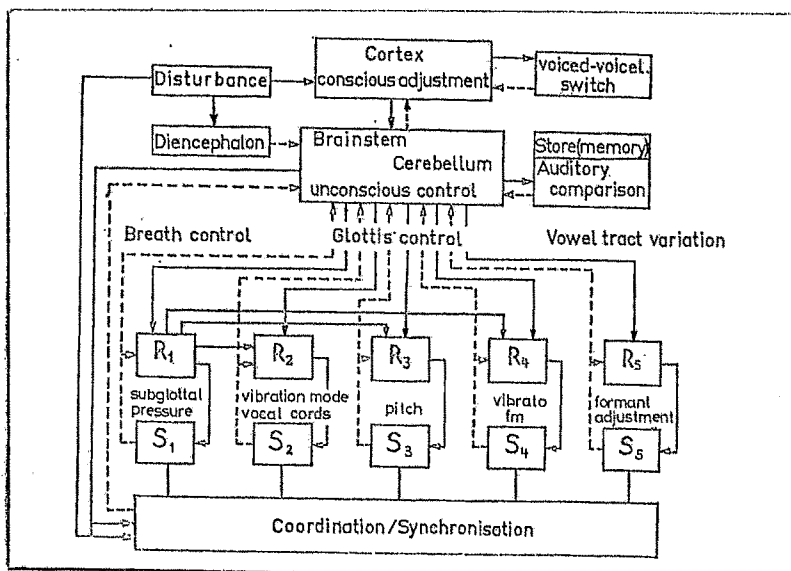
Cortex
conscious adjustment

Disturbance

voiced-voicel. switch

Diencephalon

Brainstem
Cerebellum
unconscious control

Store(memory)
Auditory comparison

Breath control

Glottis control

Vowel tract variation

$R_1$

$R_2$

$R_3$

$R_4$

$R_5$

subglottal pressure

vibration mode vocal cords

pitch

vibrato fm

formant adjustment

$S_1$

$S_2$

$S_3$

$S_4$

$S_5$

Coordination/Synchronisation